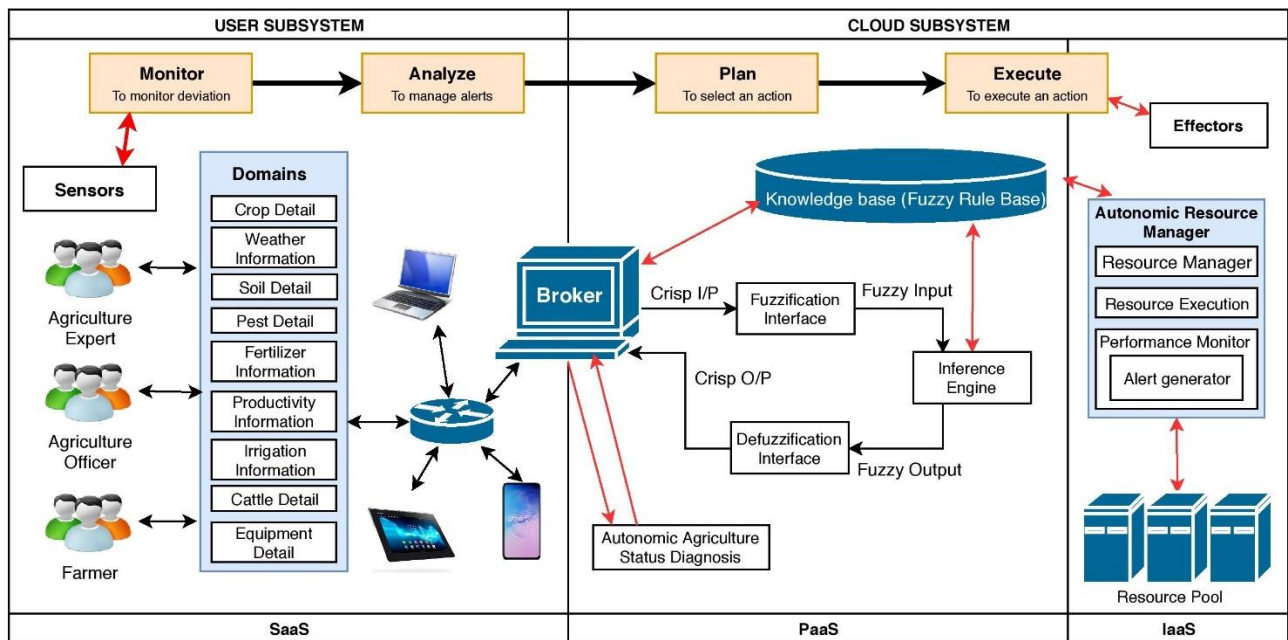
USER SUBSYSTEM

CLOUD SUBSYSTEM

Monitor
To monitor deviation

Analyze
To manage alerts

Plan
To select an action

Execute
To execute an action

Effectors

Sensors

Domains

Crop Detail

Weather Information

Soil Detail

Pest Detail

Fertilizer Information

Productivity Information

Irrigation Information

Cattle Detail

Equipment Detail

Agriculture Expert

Agriculture Officer

Farmer

Knowledge base (Fuzzy Rule Base)

Broker

Crisp I/P

Fuzzification Interface

Fuzzy Input

Inference Engine

Crisp O/P

Defuzzification Interface

Fuzzy Output

Autonomic Agriculture Status Diagnosis

Autonomic Resource Manager

Resource Manager

Resource Execution

Performance Monitor

Alert generator

Resource Pool

SaaS

PaaS

IaaS